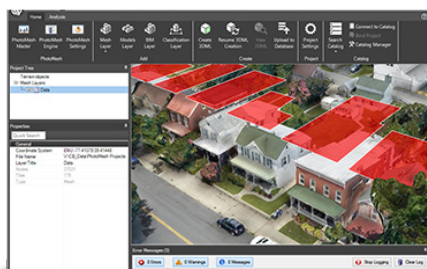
Home Analysis

PhotoMesh Master
PhotoMesh Engine
PhotoMesh Settings
PhotoMesh

Mesh Layer
Models Layer
BIM Layer
Classification Layer
Add

Create 3DML
Resume 3DML Creation
View 3DML
Upload to Database
Create

Project Settings
Project

Search Catalog
Connect to Catalog
Send Project
Catalog Manager
Catalog

Project Tree
Terrain objects
Mesh Layers
Data

Properties
Quick Search
General
Coordinate System
File Name
Layer Title
Data
Nodes
Files
Type

Error Messages (0)
0 Errors
0 Warnings
0 Messages
Stop Logging
Clear Log